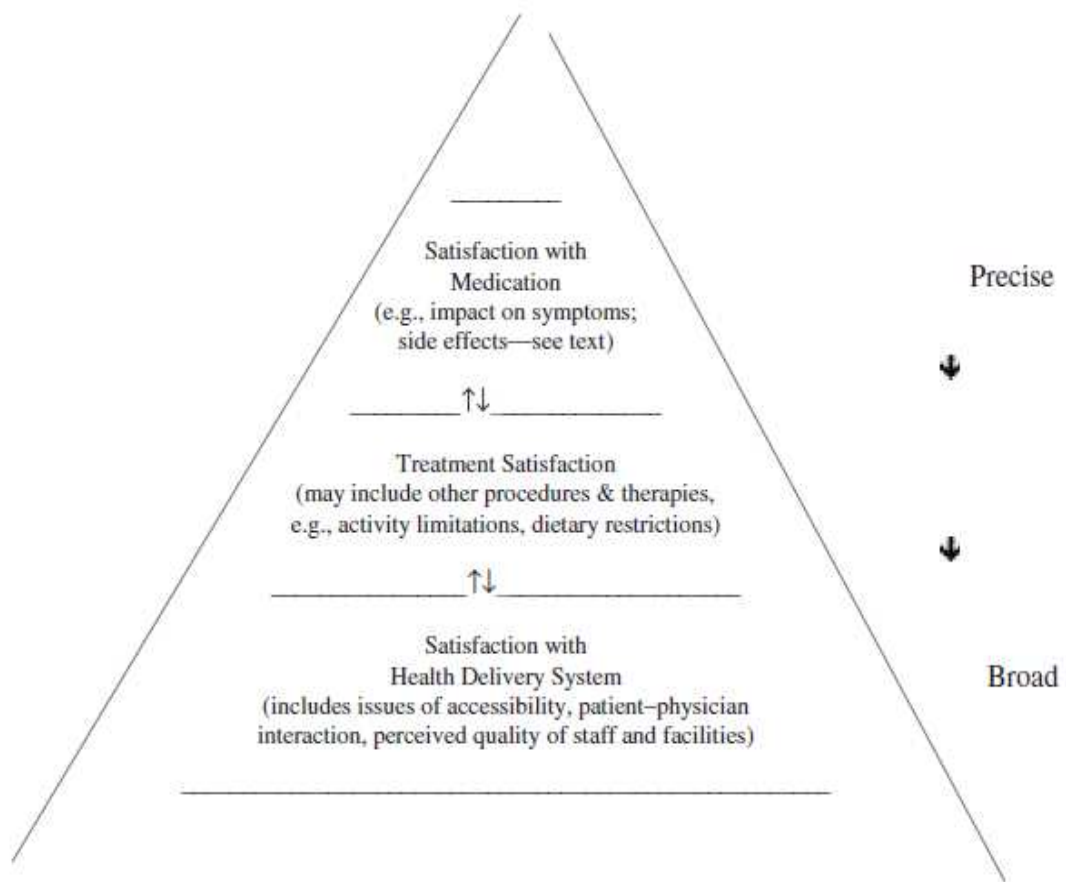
Satisfaction with Medication (e.g., impact on symptoms; side effects—see text)

↑↓

Treatment Satisfaction (may include other procedures & therapies, e.g., activity limitations, dietary restrictions)

↑↓

Satisfaction with Health Delivery System (includes issues of accessibility, patient–physician interaction, perceived quality of staff and facilities)

Precise

↓

↓

Broad